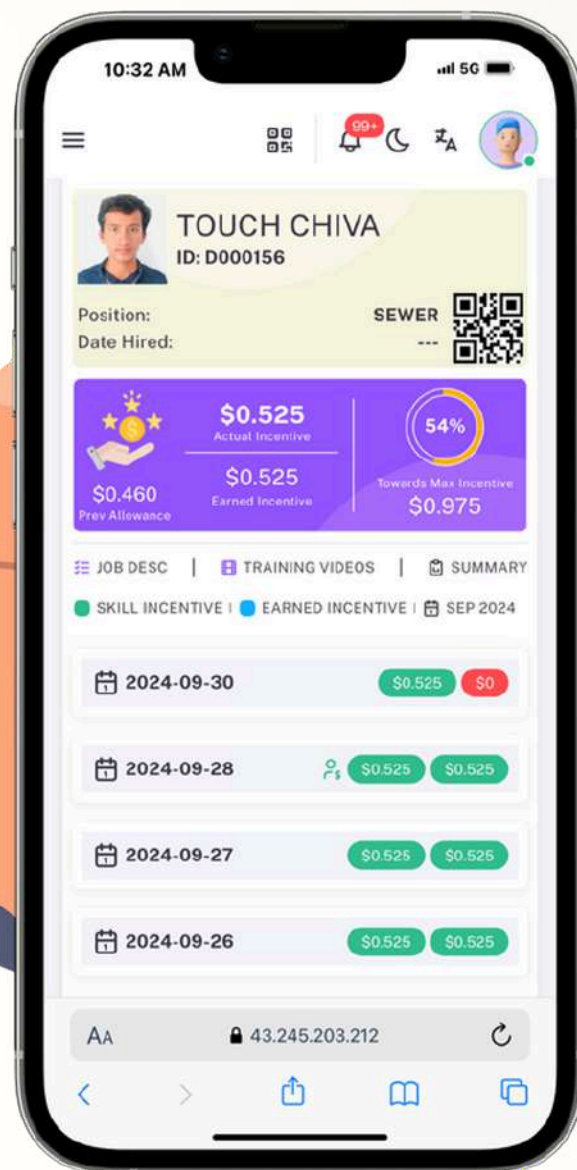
10:32 AM

5G

99+

TOUCH CHIVA
ID: D000156

Position:
Date Hired:

SEWER
---

$0.525
Actual Incentive

$0.525
Earned Incentive

$0.460
Prev Allowance

54%

Towards Max Incentive
$0.975

JOB DESC | TRAINING VIDEOS | SUMMARY

SKILL INCENTIVE | EARNED INCENTIVE | SEP 2024

2024-09-30 $0.525 $0

2024-09-28 $0.525 $0.525

2024-09-27 $0.525 $0.525

2024-09-26 $0.525 $0.525

AA 43.245.203.212